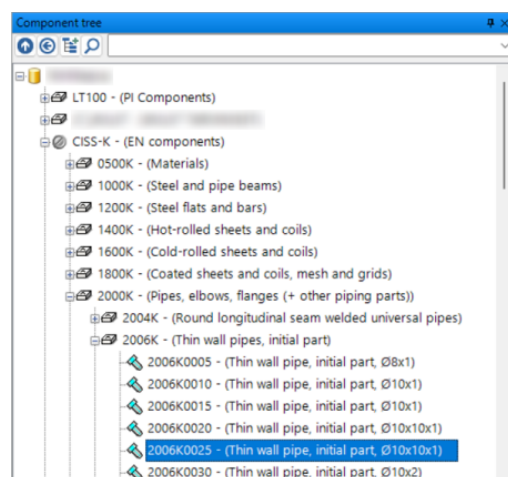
Component tree

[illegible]

LT100 - (PI Components)

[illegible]

CISS-K - (EN components)

0500K - (Materials)

1000K - (Steel and pipe beams)

1200K - (Steel flats and bars)

1400K - (Hot-rolled sheets and coils)

1600K - (Cold-rolled sheets and coils)

1800K - (Coated sheets and coils, mesh and grids)

2000K - (Pipes, elbows, flanges (+ other piping parts))

2004K - (Round longitudinal seam welded universal pipes)

2006K - (Thin wall pipes, initial part)

2006K0005 - (Thin wall pipe, initial part, Ø8x1)

2006K0010 - (Thin wall pipe, initial part, Ø10x1)

2006K0015 - (Thin wall pipe, initial part, Ø10x1)

2006K0020 - (Thin wall pipe, initial part, Ø10x10x1)

2006K0025 - (Thin wall pipe, initial part, Ø10x10x1)

2006K0030 - (Thin wall pipe, initial part, Ø10x2)